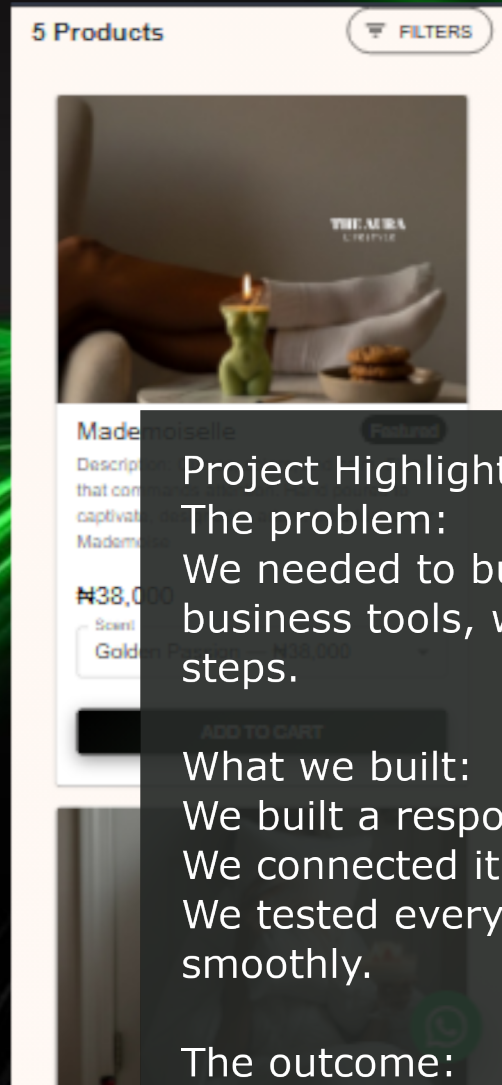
5 Products

FILTERS

THE AURA
LIFESTYLE

Mademoiselle

Featured

Description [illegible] that commands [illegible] captivat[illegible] Mademoiselle

₦38,000

Scent
Golden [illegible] — ₦38,000

ADD TO CART

Project Highlight
The problem:
We needed to bu
business tools, w
steps.

What we built:
We built a respo
We connected it
We tested every
smoothly.

The outcome: